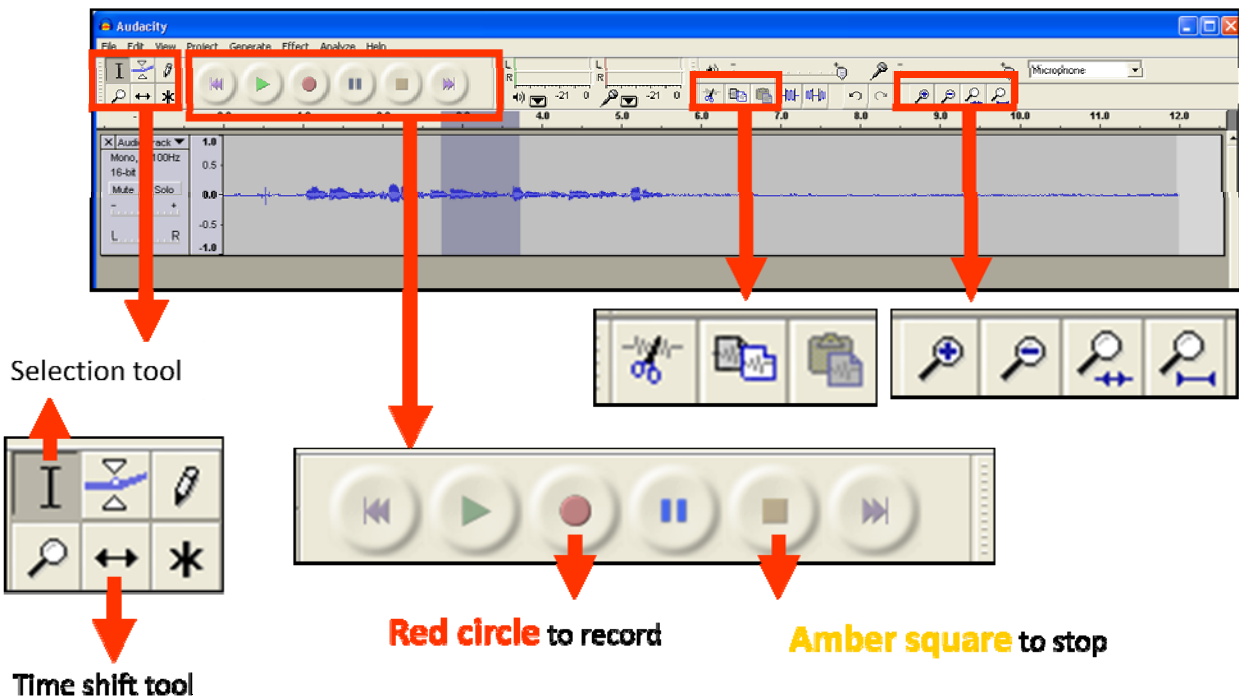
Audacity

File Edit View Project Generate Effect Analyze Help

L
R
-21 0
L
R
-21 0

Microphone

4.0 5.0 6.0 7.0 8.0 9.0 10.0 11.0 12.0

Audio Track
Mono, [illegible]100Hz
16-bit
Mute Solo
L R

1.0
0.5
0.0
-0.5
-1.0

Selection tool

Time shift tool

Red circle to record

Amber square to stop